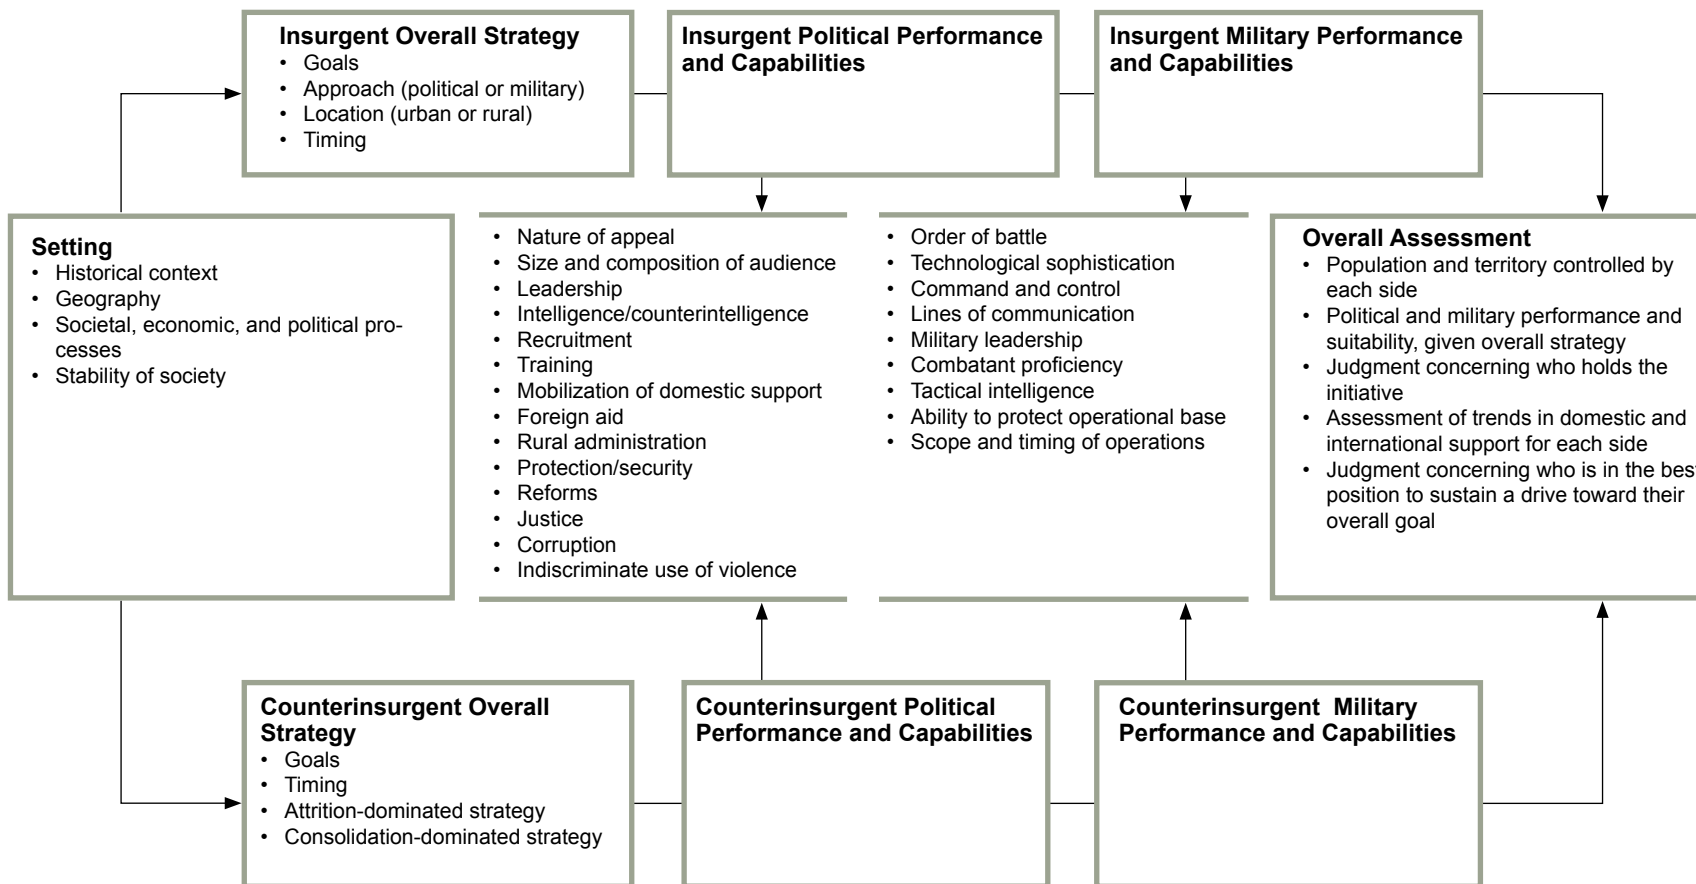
**Insurgent Overall Strategy**
- Goals
- Approach (political or military)
- Location (urban or rural)
- Timing

**Insurgent Political Performance and Capabilities**

**Insurgent Military Performance and Capabilities**

**Setting**
- Historical context
- Geography
- Societal, economic, and political processes
- Stability of society

- Nature of appeal
- Size and composition of audience
- Leadership
- Intelligence/counterintelligence
- Recruitment
- Training
- Mobilization of domestic support
- Foreign aid
- Rural administration
- Protection/security
- Reforms
- Justice
- Corruption
- Indiscriminate use of violence

- Order of battle
- Technological sophistication
- Command and control
- Lines of communication
- Military leadership
- Combatant proficiency
- Tactical intelligence
- Ability to protect operational base
- Scope and timing of operations

**Overall Assessment**
- Population and territory controlled by each side
- Political and military performance and suitability, given overall strategy
- Judgment concerning who holds the initiative
- Assessment of trends in domestic and international support for each side
- Judgment concerning who is in the best position to sustain a drive toward their overall goal

**Counterinsurgent Overall Strategy**
- Goals
- Timing
- Attrition-dominated strategy
- Consolidation-dominated strategy

**Counterinsurgent Political Performance and Capabilities**

**Counterinsurgent Military Performance and Capabilities**